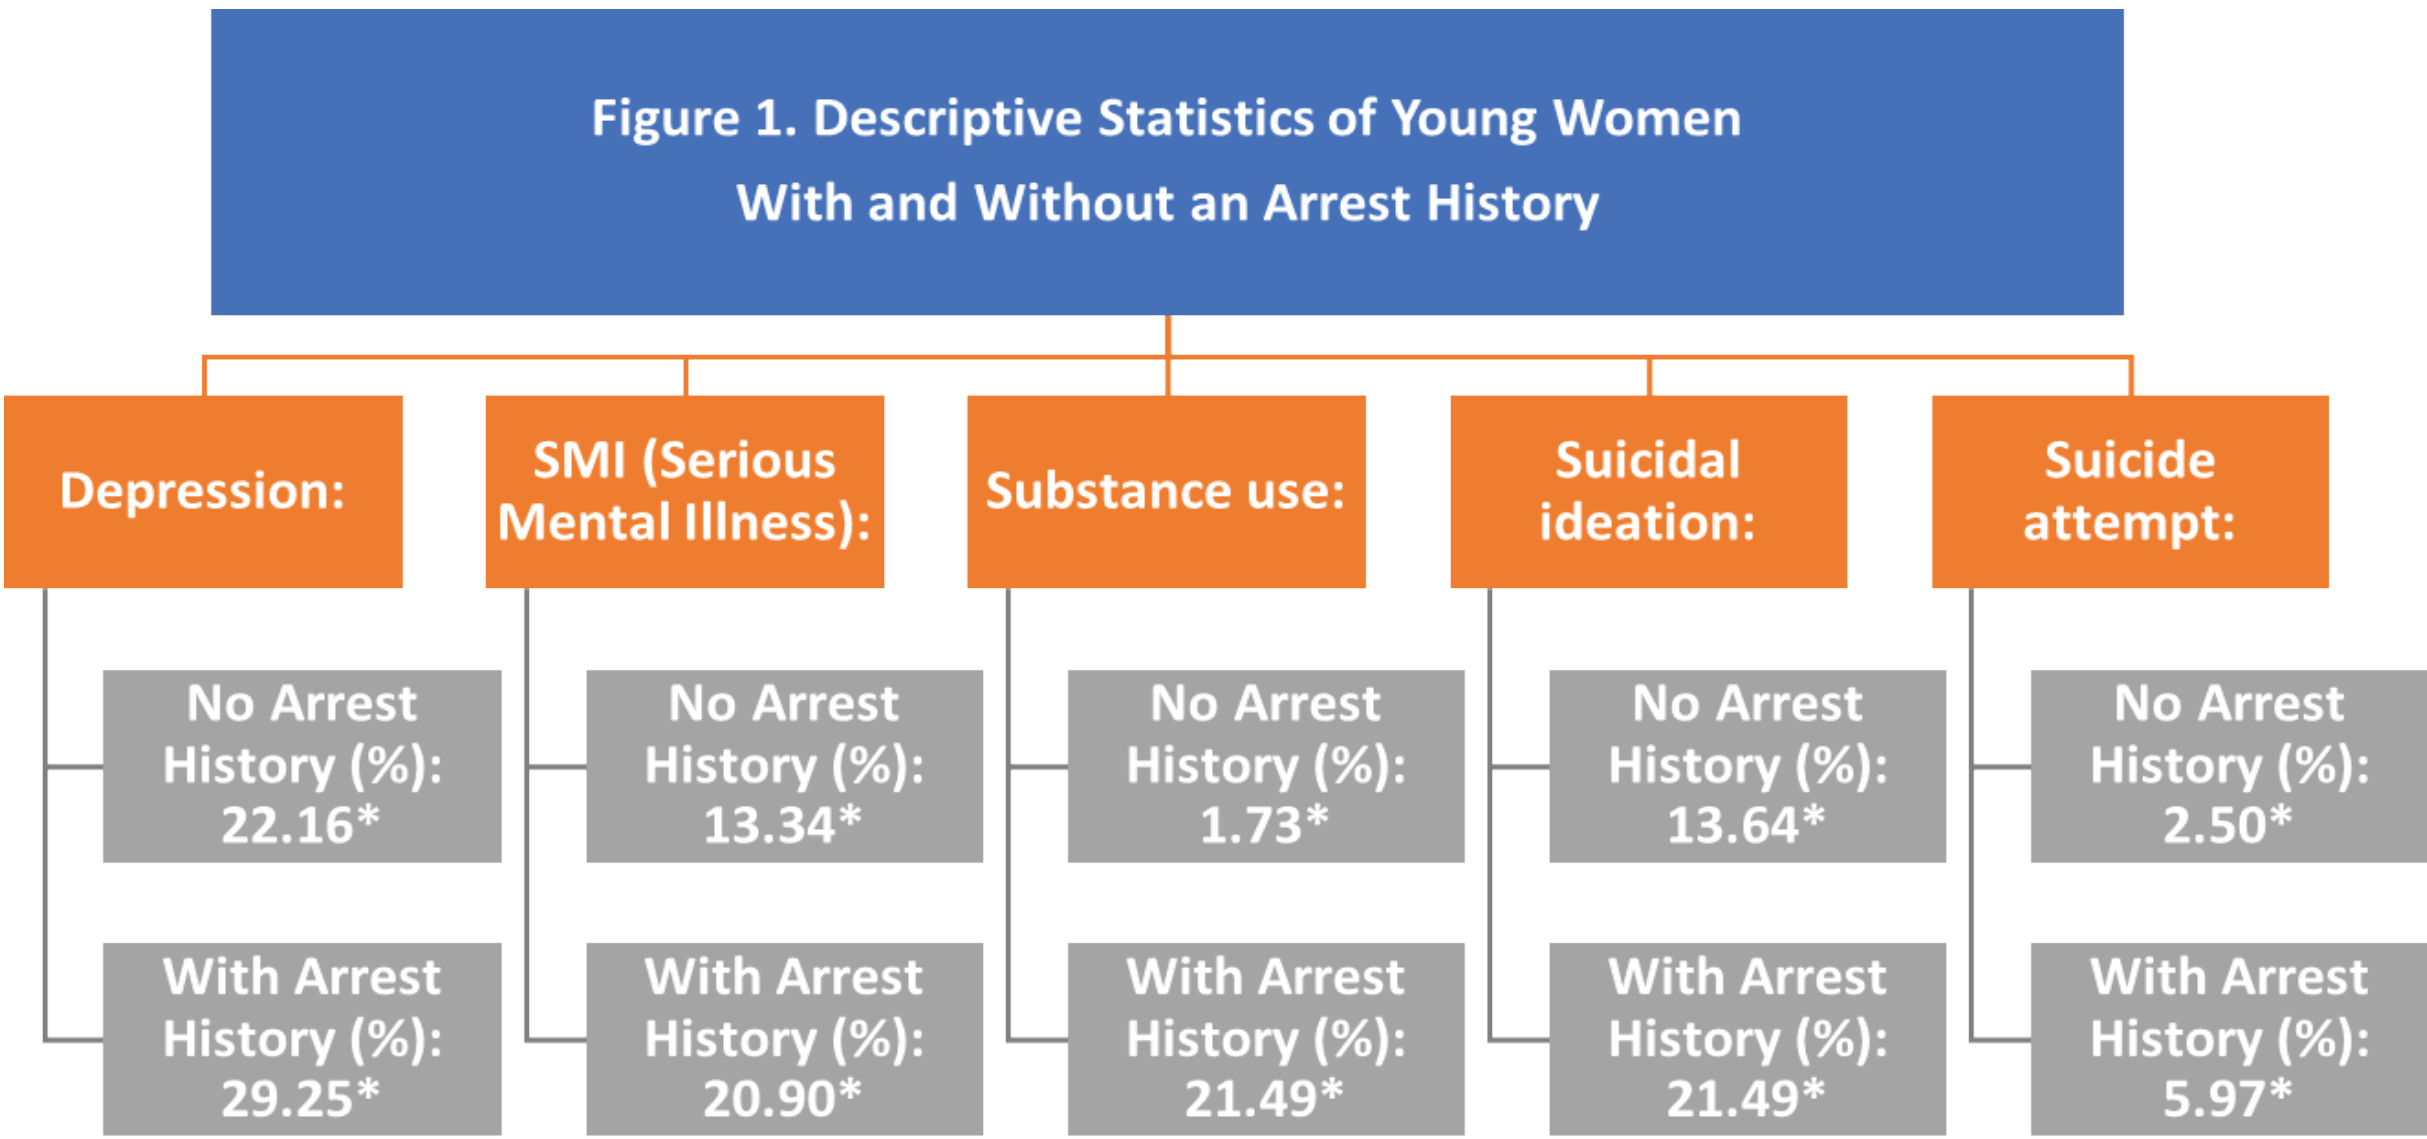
Figure 1. Descriptive Statistics of Young Women With and Without an Arrest History

Depression:

No Arrest History (%): 22.16*

With Arrest History (%): 29.25*

SMI (Serious Mental Illness):

No Arrest History (%): 13.34*

With Arrest History (%): 20.90*

Substance use:

No Arrest History (%): 1.73*

With Arrest History (%): 21.49*

Suicidal ideation:

No Arrest History (%): 13.64*

With Arrest History (%): 21.49*

Suicide attempt:

No Arrest History (%): 2.50*

With Arrest History (%): 5.97*